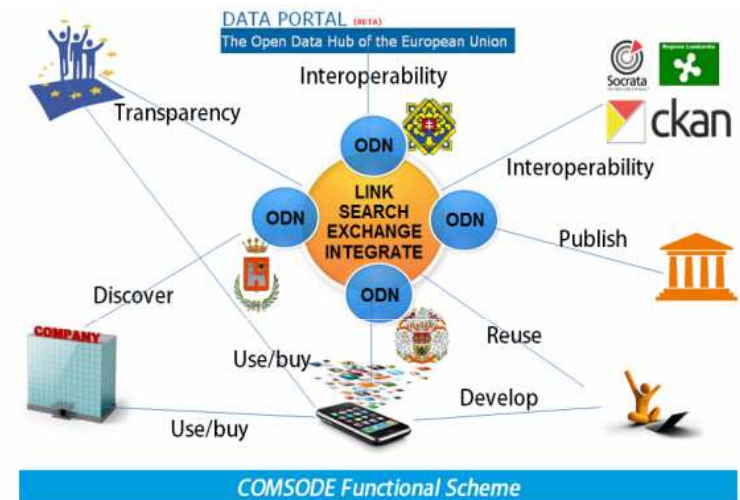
DATA PORTAL (BETA)
The Open Data Hub of the European Union

Interoperability

Transparency

Socrata
Regione Lombardia
ckan

Interoperability

ODN
ODN
ODN
ODN

LINK
SEARCH
EXCHANGE
INTEGRATE

Publish

Discover

COMPANY

Reuse

Use/buy

Develop

Use/buy

COMSODE Functional Scheme